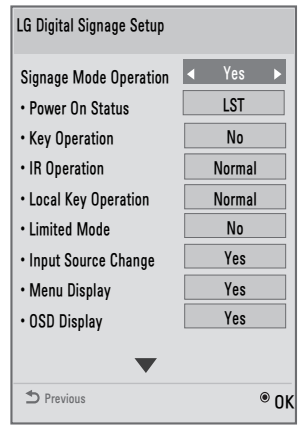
LG Digital Signage Setup

Signage Mode Operation ◀ Yes ▶
• Power On Status LST
• Key Operation No
• IR Operation Normal
• Local Key Operation Normal
• Limited Mode No
• Input Source Change Yes
• Menu Display Yes
• OSD Display Yes

Previous OK